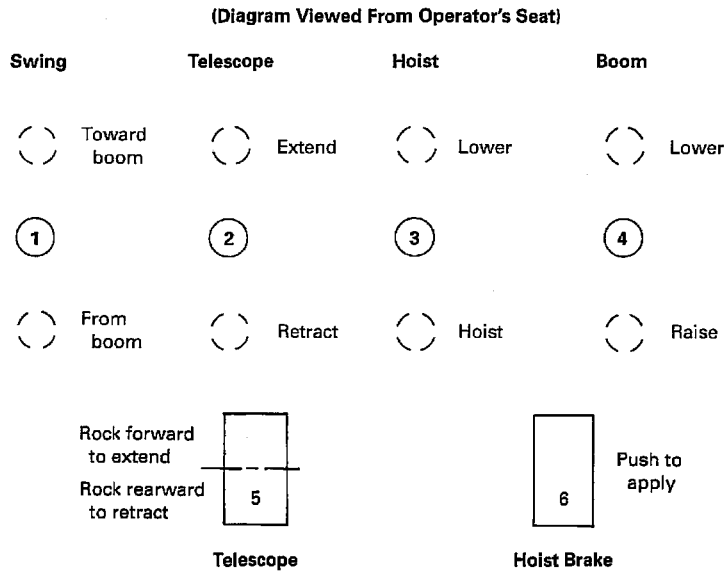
(Diagram Viewed From Operator's Seat)

Swing

Telescope

Hoist

Boom

Toward boom

Extend

Lower

Lower

1

2

3

4

From boom

Retract

Hoist

Raise

Rock forward to extend

Rock rearward to retract

5

Telescope

6

Push to apply

Hoist Brake